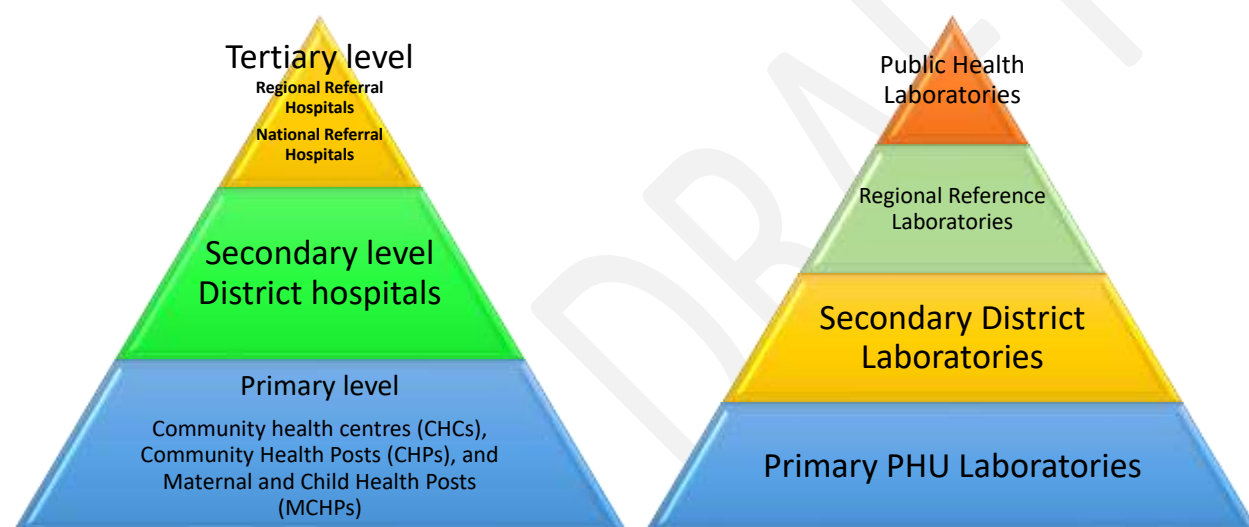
Tertiary level

Regional Referral Hospitals

National Referral Hospitals

Secondary level District hospitals

Primary level

Community health centres (CHCs), Community Health Posts (CHPs), and Maternal and Child Health Posts (MCHPs)

Public Health Laboratories

Regional Reference Laboratories

Secondary District Laboratories

Primary PHU Laboratories

DRAFT